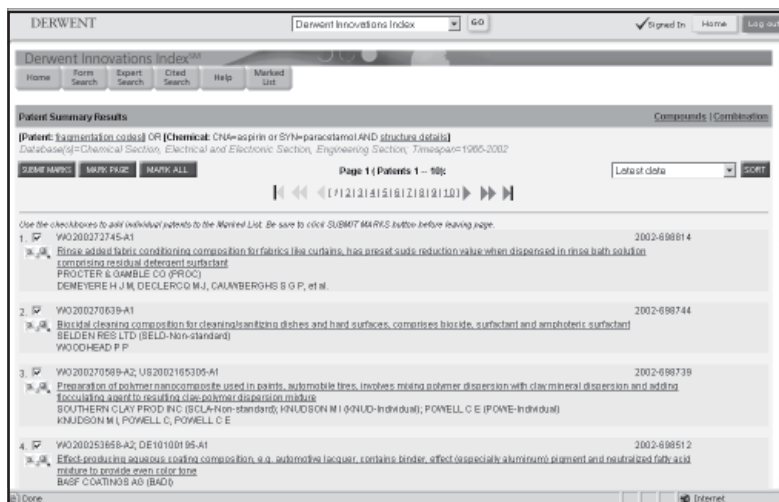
DERWENT

Derwent Innovations Index GO

Signed In Home Log out

Derwent Innovations Index$^{SM}$

Home Form Search Expert Search Cited Search Help Marked List

Patent Summary Results

Compounds | Combination

[Patent: fragmentation code(s)] OR [Chemical: CNA=aspirin or SYN=paracetamol AND structure details]
Database(s)=Chemical Section, Electrical and Electronic Section, Engineering Section; Timespan=1966-2002

SUBMIT MARKS MARK PAGE MARK ALL

Page 1 ( Patents 1 -- 10):

[ 1 | 2 | 3 | 4 | 5 | 6 | 7 | 8 | 9 | 10 ]

Latest date SORT

Use the checkboxes to add individual patents to the Marked List. Be sure to click SUBMIT MARKS button before leaving page.

1. WO200272745-A1 2002-698814
Rinse added fabric conditioning composition for fabrics like curtains, has preset suds reduction value when dispensed in rinse bath solution comprising residual detergent surfactant
PROCTER & GAMBLE CO (PROC)
DEMEYERE H J M, DECLERCQ M J, CAUWBERGHS S G P, et al.

2. WO200270639-A1 2002-698744
Biocidal cleaning composition for cleaning/sanitizing dishes and hard surfaces, comprises biocide, surfactant and amphoteric surfactant
SELDEN RES LTD (SELD-Non-standard)
WOODHEAD P P

3. WO200270589-A2; US2002165305-A1 2002-698739
Preparation of polymer nanocomposite used in paints, automobile tires, involves mixing polymer dispersion with clay mineral dispersion and adding flocculating agent to resulting clay-polymer dispersion mixture
SOUTHERN CLAY PROD INC (SCLA-Non-standard); KNUDSON M I (KNUD-Individual); POWELL C E (POWE-Individual)
KNUDSON M I, POWELL C, POWELL C E

4. WO200253658-A2; DE10100195-A1 2002-698512
Effect-producing aqueous coating composition, e.g. automotive lacquer, contains binder, effect (especially aluminum) pigment and neutralized fatty acid mixture to provide even color tone
BASF COATINGS AG (BADI)

Done Internet